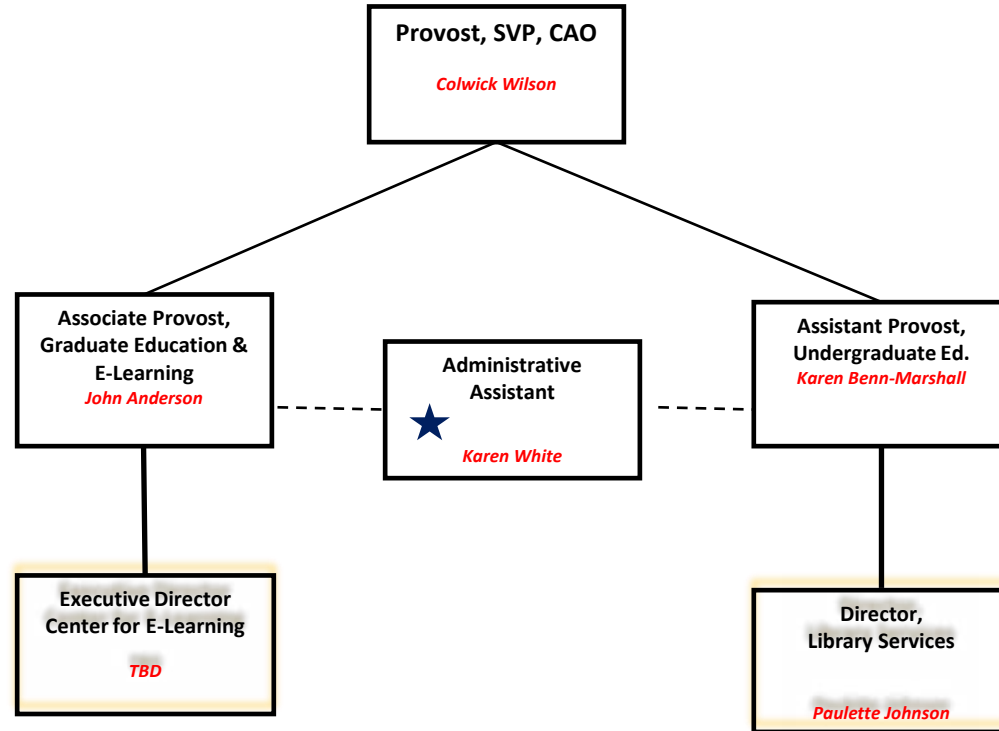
Provost, SVP, CAO

Colwick Wilson

Associate Provost, Graduate Education & E-Learning

John Anderson

Administrative Assistant

Karen White

Assistant Provost, Undergraduate Ed.

Karen Benn-Marshall

Executive Director Center for E-Learning

TBD

Director, Library Services

Paulette Johnson